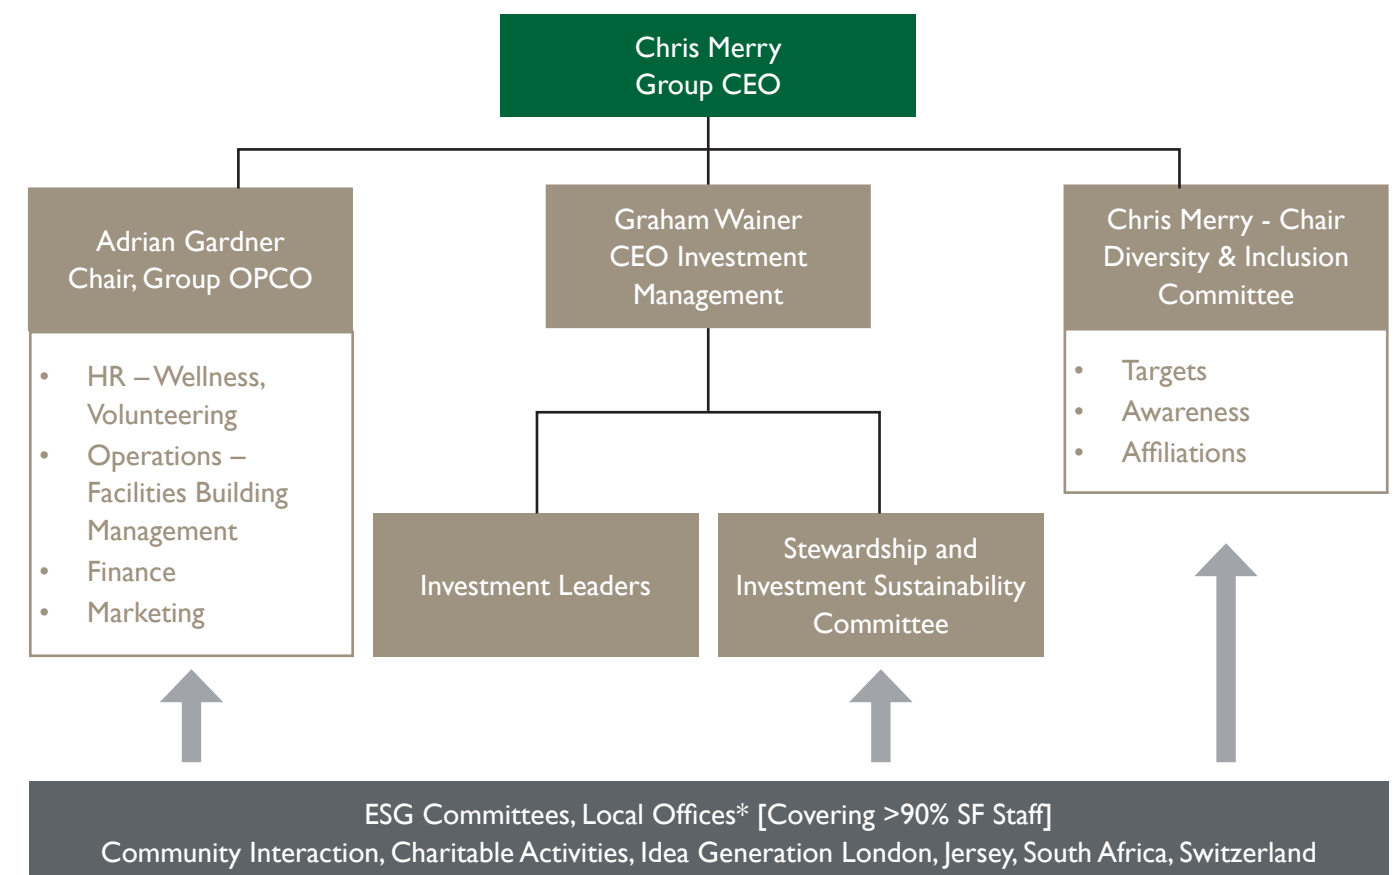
Chris Merry
Group CEO

Adrian Gardner
Chair, Group OPCO

- HR – Wellness, Volunteering
- Operations – Facilities Building Management
- Finance
- Marketing

Graham Wainer
CEO Investment Management

Investment Leaders

Stewardship and Investment Sustainability Committee

Chris Merry - Chair
Diversity & Inclusion Committee

- Targets
- Awareness
- Affiliations

ESG Committees, Local Offices* [Covering >90% SF Staff]
Community Interaction, Charitable Activities, Idea Generation London, Jersey, South Africa, Switzerland